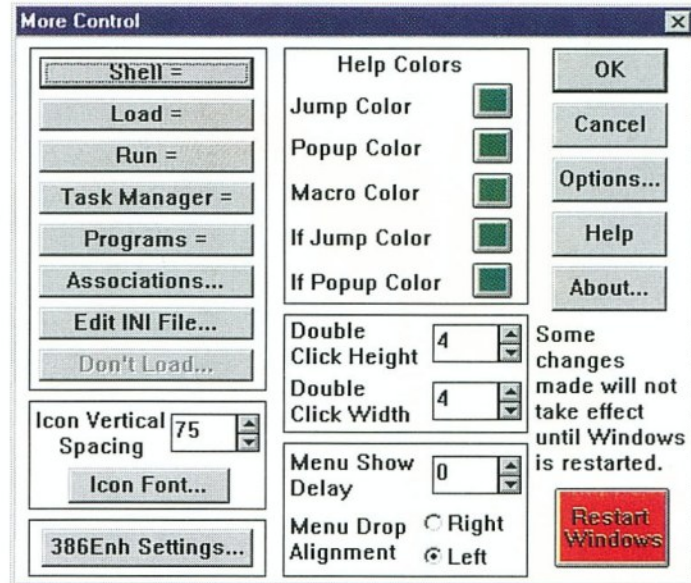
More Control

Shell =
Load =
Run =
Task Manager =
Programs =
Associations...
Edit INI File...
Don't Load...

Icon Vertical Spacing 75
Icon Font...

386Enh Settings...

Help Colors
Jump Color
Popup Color
Macro Color
If Jump Color
If Popup Color

Double Click Height 4
Double Click Width 4

Menu Show Delay 0
Menu Drop Alignment
Right
Left

OK
Cancel
Options...
Help
About...

Some changes made will not take effect until Windows is restarted.

Restart Windows